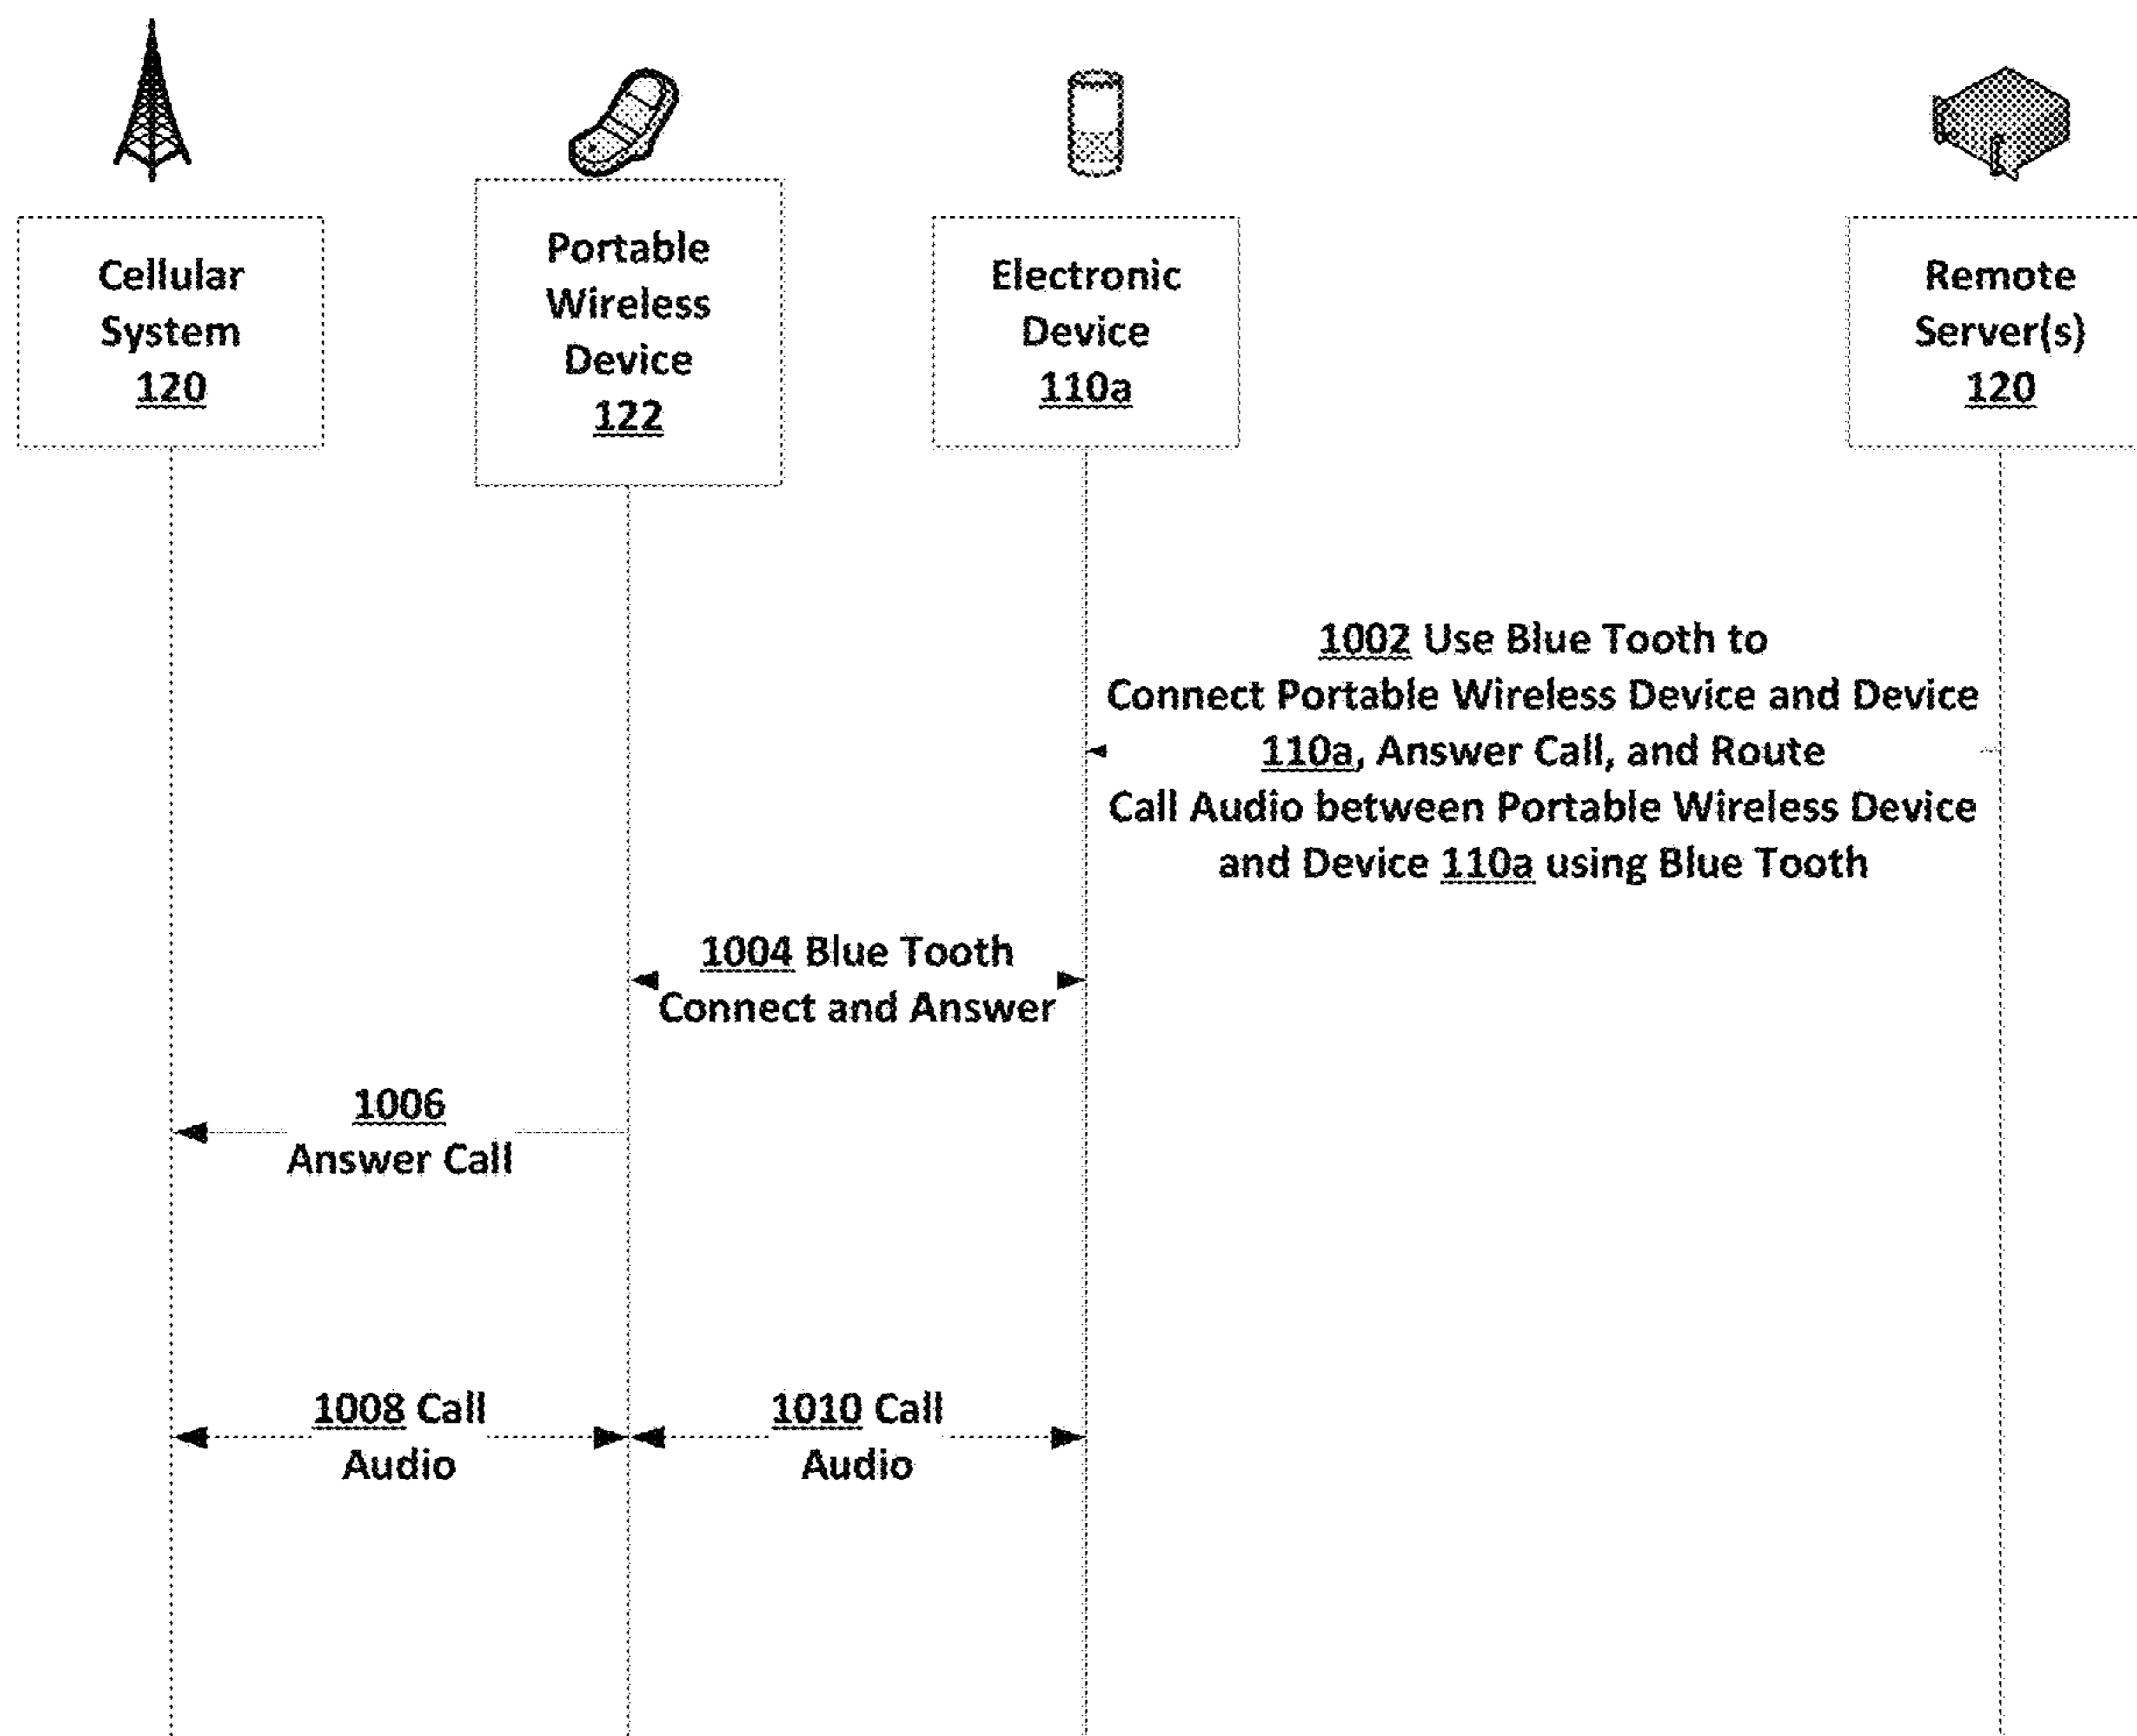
Cellular System 120

Portable Wireless Device 122

Electronic Device 110a

Remote Server(s) 120

1002 Use Blue Tooth to Connect Portable Wireless Device and Device 110a, Answer Call, and Route Call Audio between Portable Wireless Device and Device 110a using Blue Tooth

1004 Blue Tooth Connect and Answer

1006 Answer Call

1008 Call Audio

1010 Call Audio